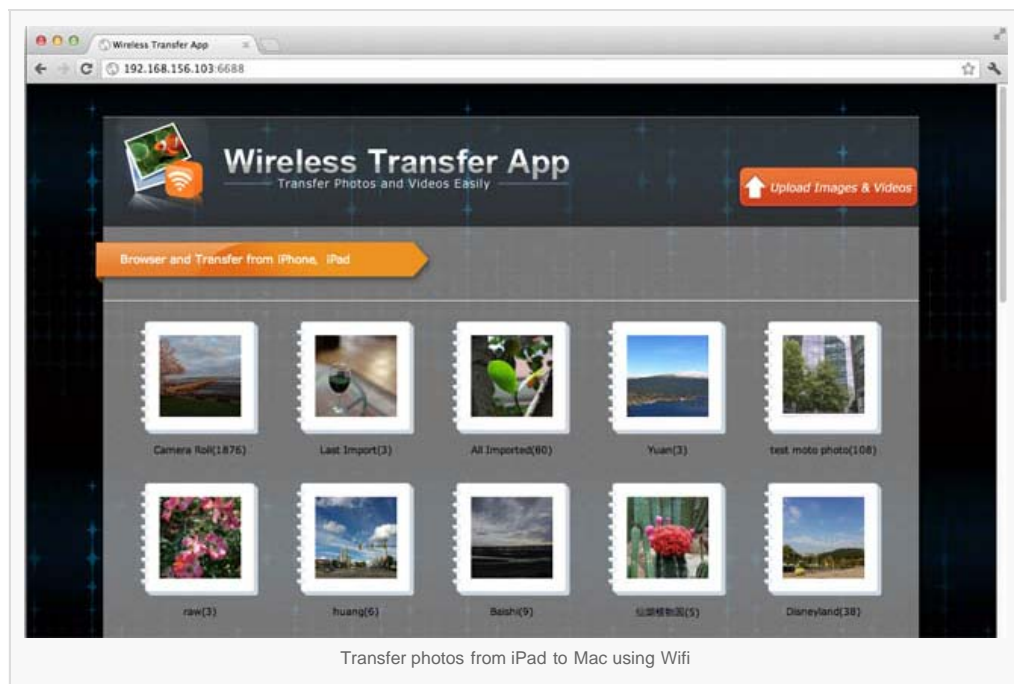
Wireless Transfer App

192.168.156.103:6688

Wireless Transfer App
Transfer Photos and Videos Easily

Upload Images & Videos

Browser and Transfer from iPhone, iPad

Camera Roll(1876)
Last Import(3)
All Imported(60)
Yuan(3)
test moto photo(108)

raw(3)
huang(6)
Beishi(9)
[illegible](5)
Disneyland(38)

Transfer photos from iPad to Mac using Wifi